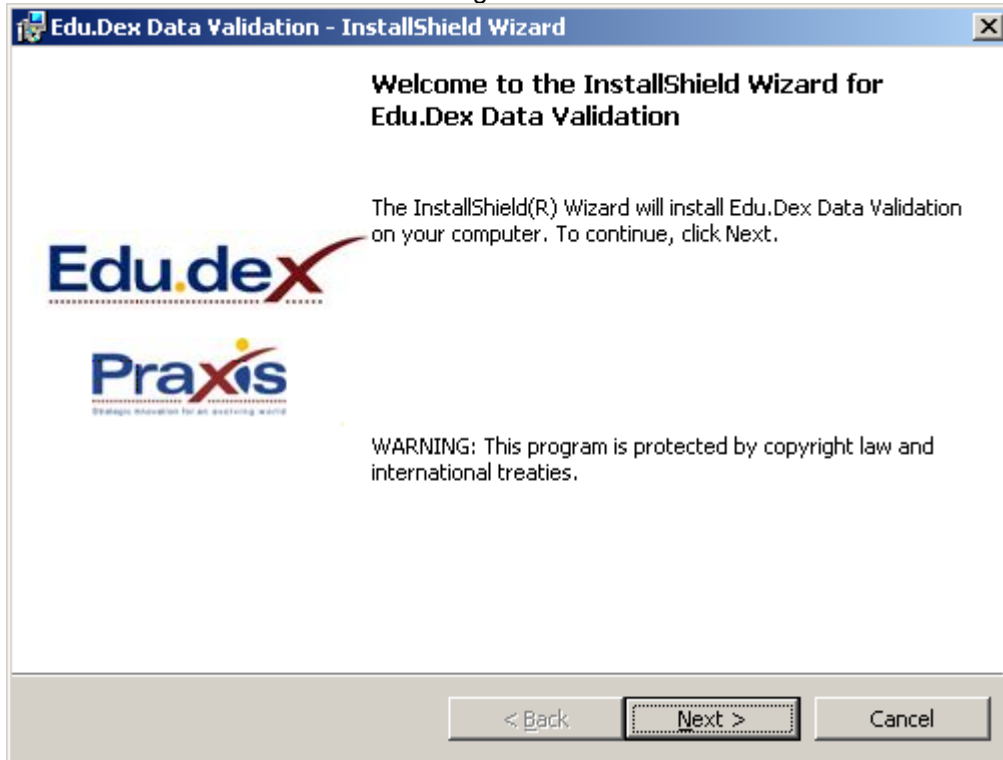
Edu.Dex Data Validation - InstallShield Wizard

Welcome to the InstallShield Wizard for Edu.Dex Data Validation

The InstallShield(R) Wizard will install Edu.Dex Data Validation on your computer. To continue, click Next.

Edu.dex

Praxis

Strategic innovation for an evolving world

WARNING: This program is protected by copyright law and international treaties.

< Back

Next >

Cancel